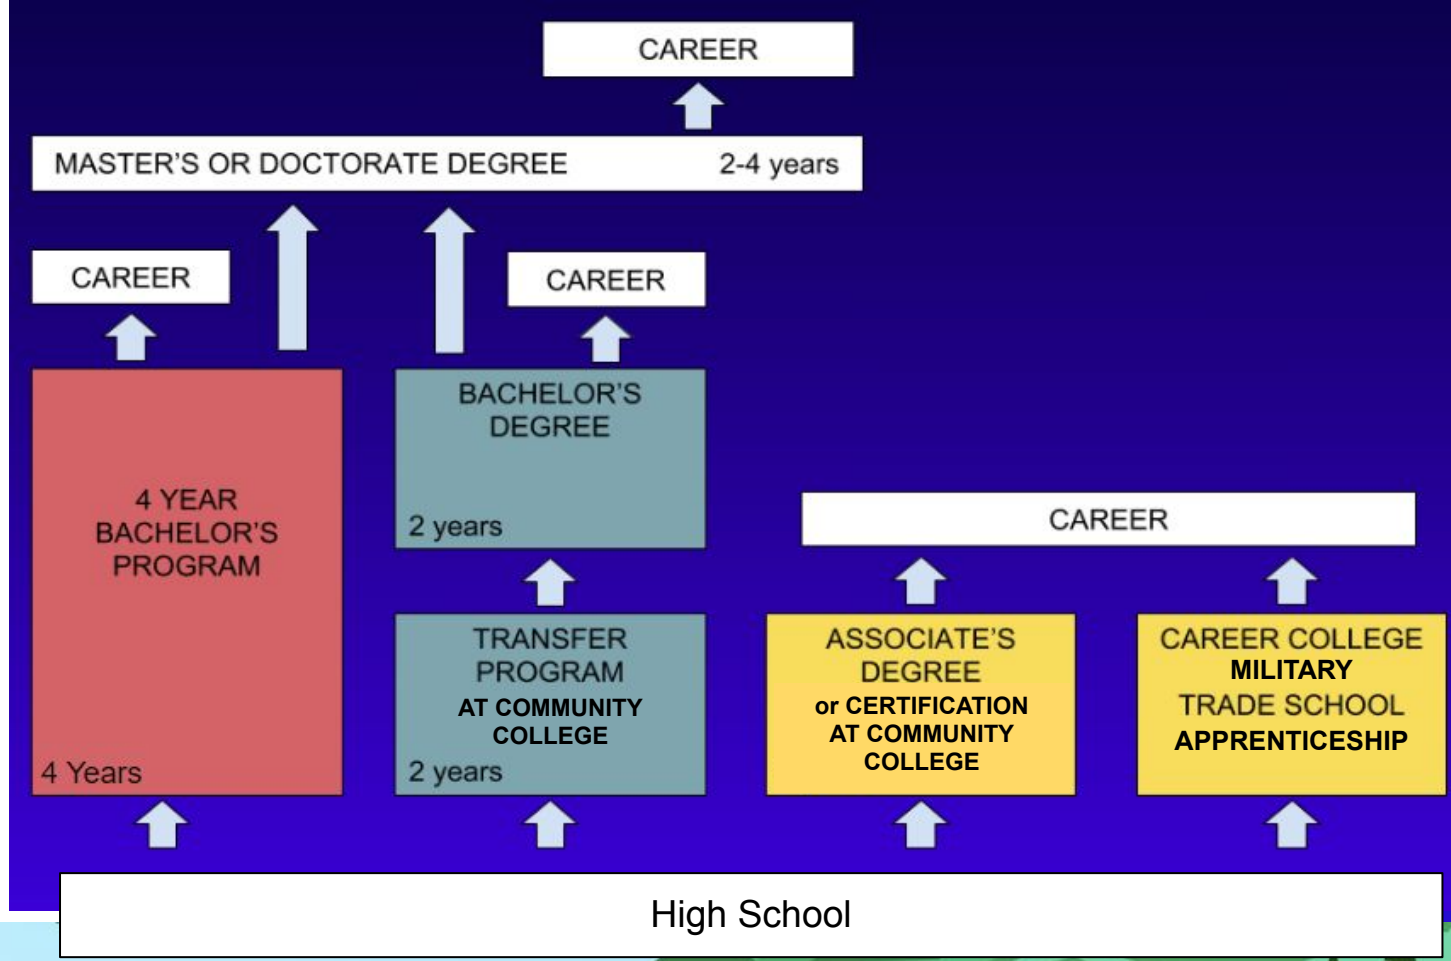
CAREER

MASTER'S OR DOCTORATE DEGREE 2-4 years

CAREER

CAREER

4 YEAR BACHELOR'S PROGRAM

4 Years

BACHELOR'S DEGREE

2 years

TRANSFER PROGRAM AT COMMUNITY COLLEGE

2 years

CAREER

ASSOCIATE'S DEGREE or CERTIFICATION AT COMMUNITY COLLEGE

CAREER COLLEGE MILITARY TRADE SCHOOL APPRENTICESHIP

High School